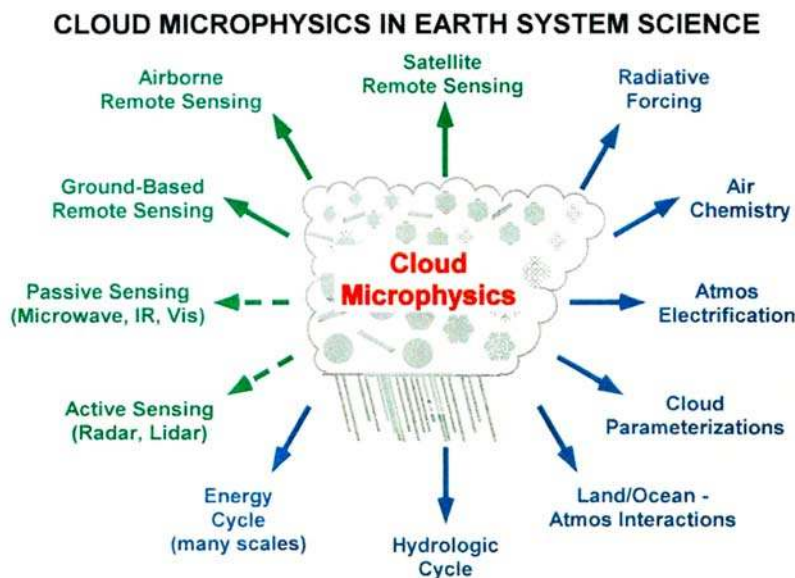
CLOUD MICROPHYSICS IN EARTH SYSTEM SCIENCE

Airborne Remote Sensing

Satellite Remote Sensing

Radiative Forcing

Ground-Based Remote Sensing

Air Chemistry

Cloud Microphysics

Passive Sensing (Microwave, IR, Vis)

Atmos Electrification

Active Sensing (Radar, Lidar)

Cloud Parameterizations

Energy Cycle (many scales)

Hydrologic Cycle

Land/Ocean - Atmos Interactions